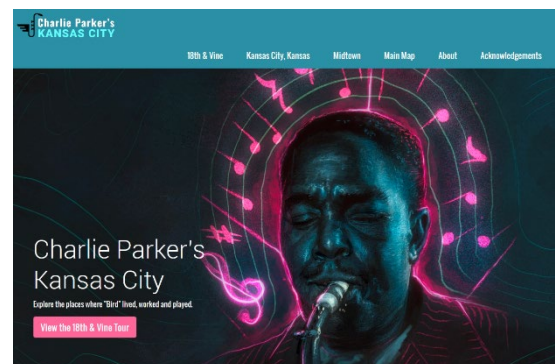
Charlie Parker's
KANSAS CITY

18th & Vine
Kansas City, Kansas
Midtown
Main Map
About
Acknowledgements

Charlie Parker's Kansas City

Explore the places where "Bird" lived, worked and played.

View the 18th & Vine Tour